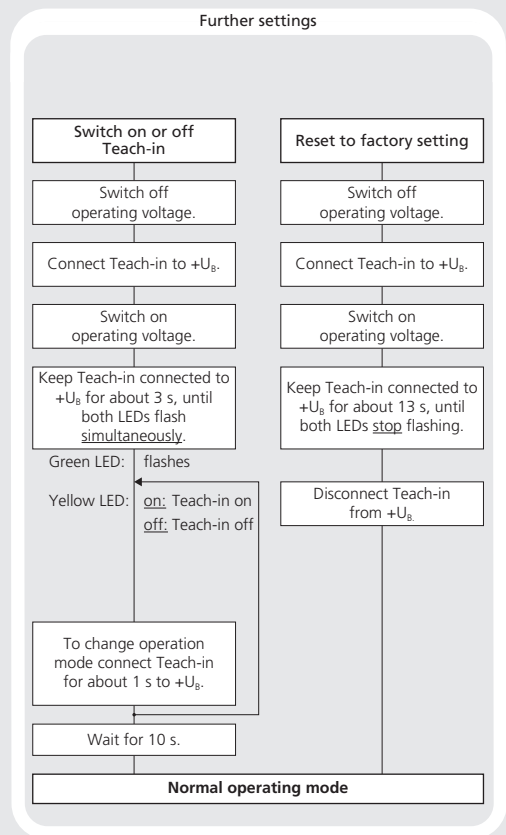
Further settings

Switch on or off Teach-in

Switch off operating voltage.

Connect Teach-in to $+U_B$.

Switch on operating voltage.

Keep Teach-in connected to $+U_B$ for about 3 s, until both LEDs flash simultaneously.

Green LED: flashes

Yellow LED: on: Teach-in on
off: Teach-in off

To change operation mode connect Teach-in for about 1 s to $+U_B$.

Wait for 10 s.

Reset to factory setting

Switch off operating voltage.

Connect Teach-in to $+U_B$.

Switch on operating voltage.

Keep Teach-in connected to $+U_B$ for about 13 s, until both LEDs stop flashing.

Disconnect Teach-in from $+U_B$.

Normal operating mode